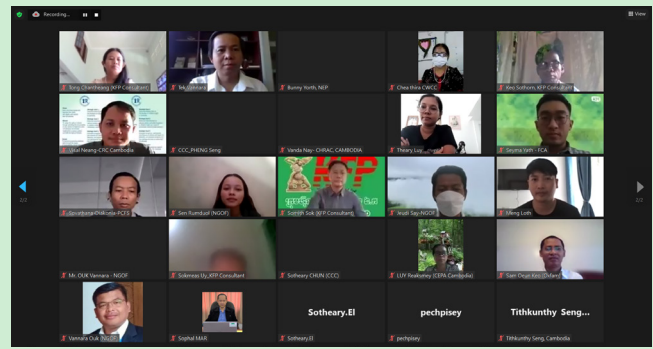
Recording...

View

Tong Chantheang KFP Consultant
Ink Sothara
Bunny Yorth, NEP
Chea thina CWCC
Neo Sothorn, KFP Consultant

Visal Neang-CRC Cambodia
CCC_PHENG Seng
Vanda Nay- CHRAC, CAMBODIA
Theary Luy
Seyma Yath - FCA

Sprunthana Dalkeyia-PCFS
Sen Rumduol (NGOF)
Sovnith Sok, KFP Consultant
Veath Say-NGOF
Meng Loth

Mr. OUK Vannara - NGOF
Solimeas Uy, KFP Consultant
Sotheary CHUN (CCC)
LUY Reaksmey (CEPA Cambodia)
Sam Onun Ren (Oxfam)

Vannara Ouk (NGOF)
Sophal MAR
Sotheary.El
Sotheary.El
pechpisey
pechpisey
Tithkunthy Seng...
Tithkunthy Seng, Cambodia

2/2
2/2